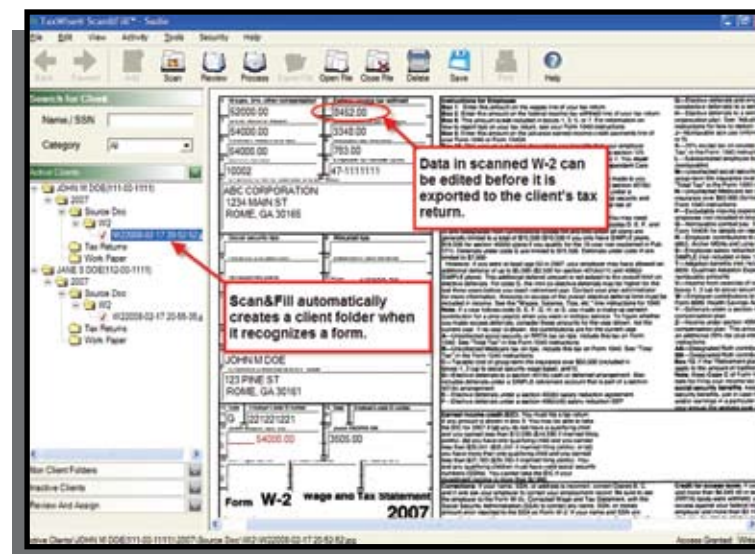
TaxWise® Scan&Fill™ - Sadie

File Edit View Activity Tools Security Help

Back Forward Add Scan Review Process Export File Open File Close File Delete Save Print Help

Search for Client

Name / SSN

Category All

Active Clients

JOHN M DOE(111-00-1111)
2007
Source Doc
W2
W22008-02-17 20:52:52
Tax Returns
Work Paper
JANE S DOE(112-00-1111)
2007
Source Doc
W2
W22008-02-17 20:55:35
Tax Returns
Work Paper

Non Client Folders
Inactive Clients
Review And Assign

52000.00
8452.00
54000.00
3348.00
54000.00
783.00
10002
47-1111111
ABC CORPORATION
1234 MAIN ST
ROME, GA 30165

JOHN M DOE
123 PINE ST
ROME, GA 30161

GA
221221221
54000.00
3605.00

Form W-2 Wage and Tax Statement 2007

Instructions for Employee

Data in scanned W-2 can be edited before it is exported to the client's tax return.

Scan&Fill automatically creates a client folder when it recognizes a form.

Active Clients\JOHN M DOE(111-00-1111)\2007\Source Doc\W2\W22008-02-17 20:52:52.jpg

Access Granted